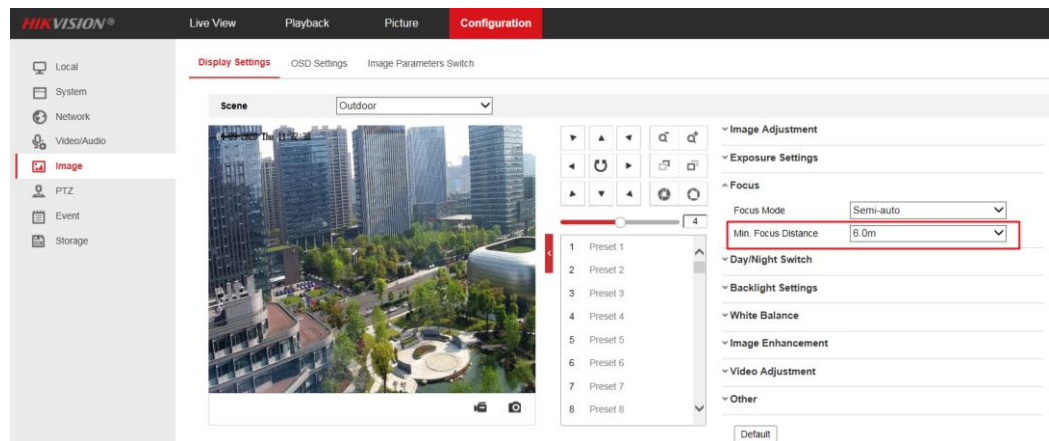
HIKVISION®

Live View
Playback
Picture
Configuration

Local
System
Network
Video/Audio
Image
PTZ
Event
Storage

Display Settings
OSD Settings
Image Parameters Switch

Scene
Outdoor

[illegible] Thu 11:52:3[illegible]

4

1 Preset 1
2 Preset 2
3 Preset 3
4 Preset 4
5 Preset 5
6 Preset 6
7 Preset 7
8 Preset 8

Image Adjustment
Exposure Settings
Focus
Focus Mode
Semi-auto
Min. Focus Distance
6.0m
Day/Night Switch
Backlight Settings
White Balance
Image Enhancement
Video Adjustment
Other

Default